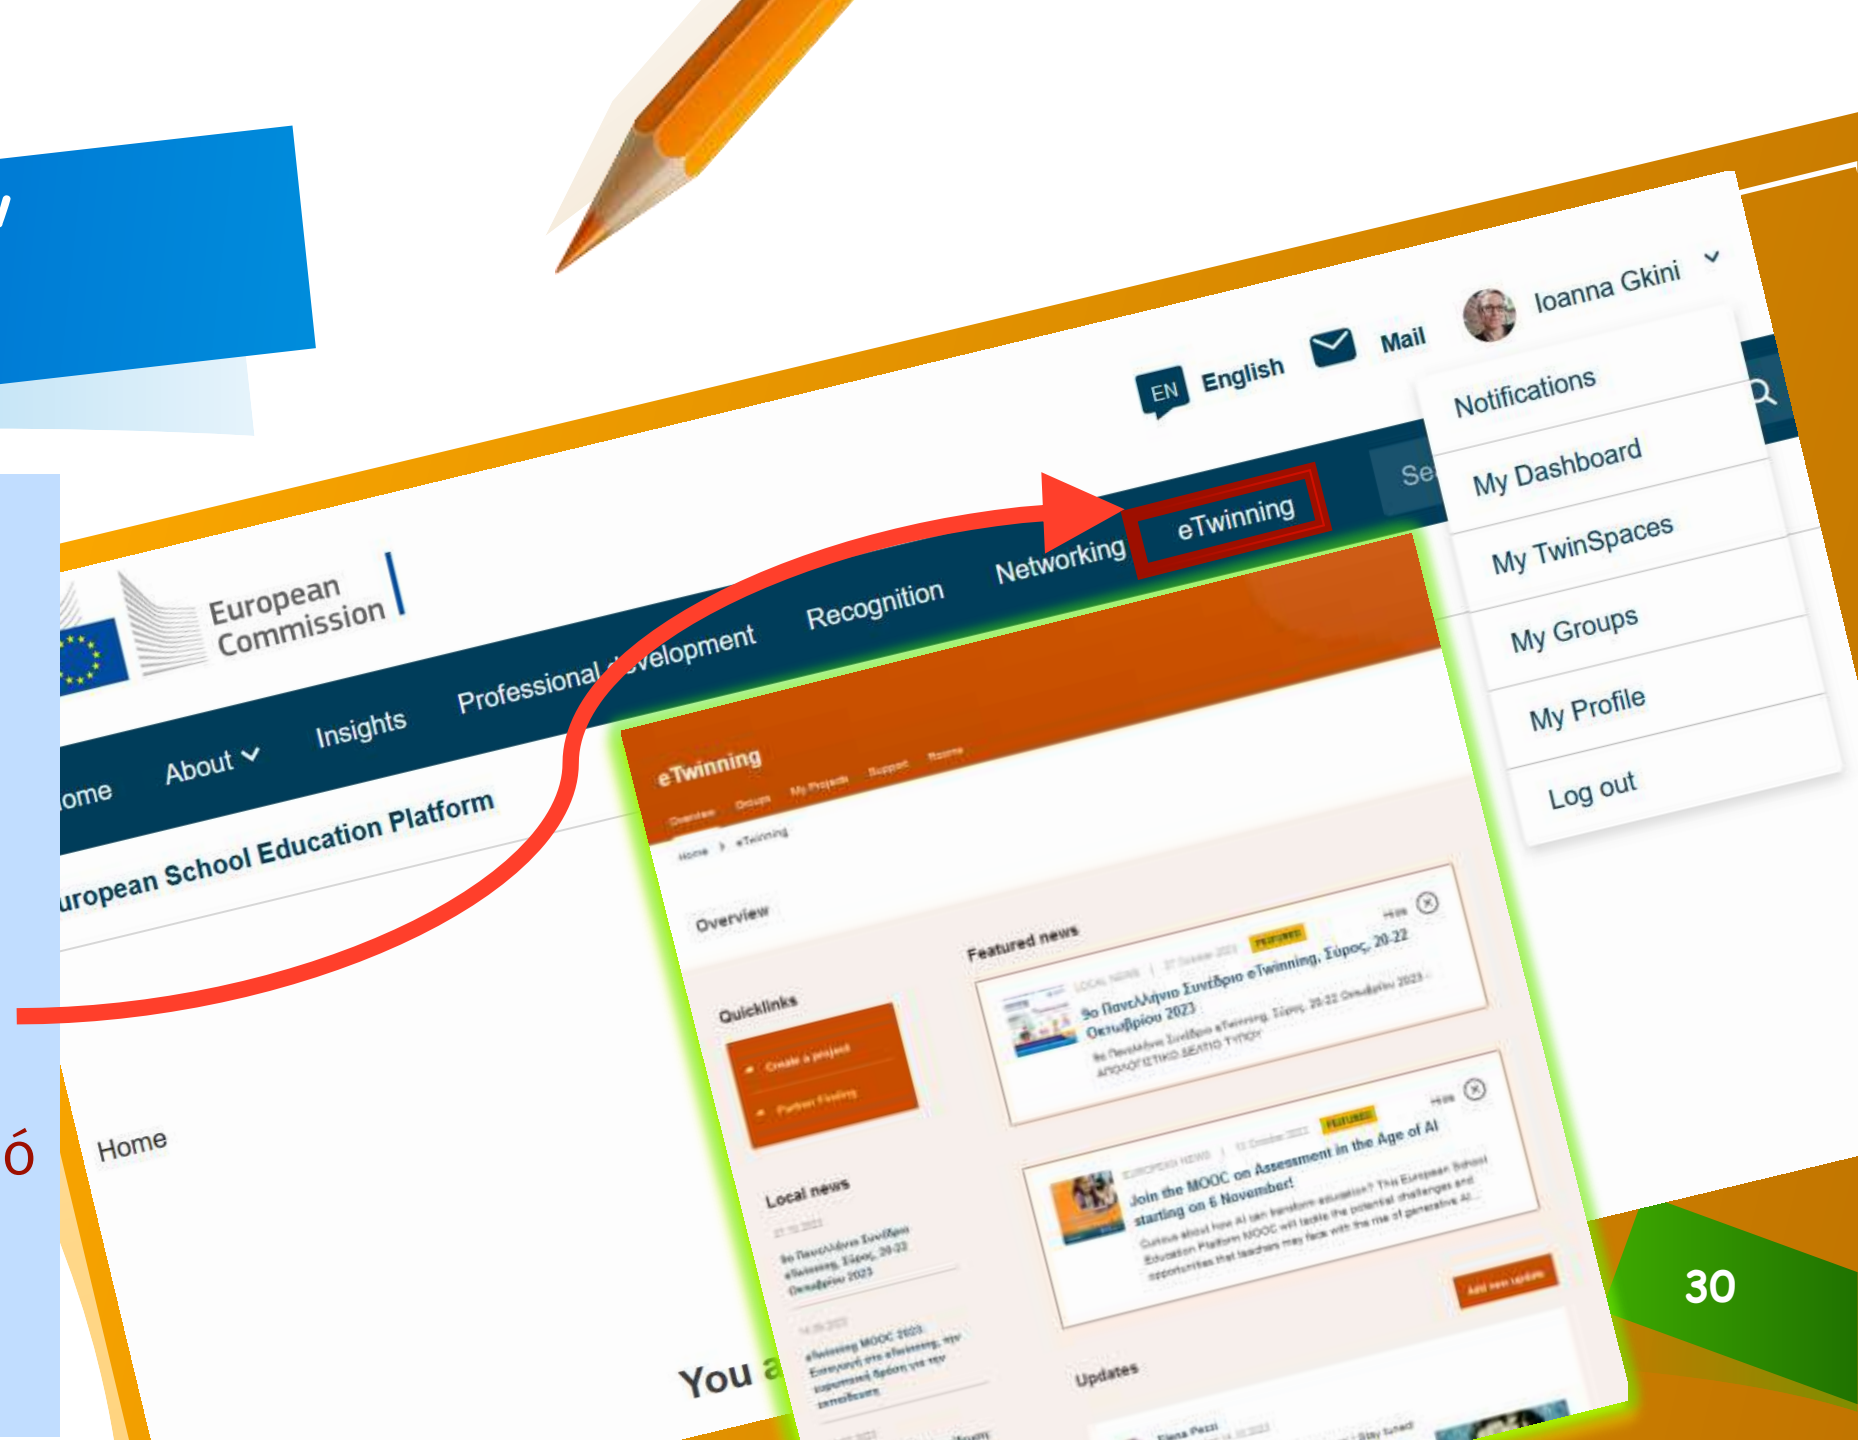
EN English Mail Ioanna Gkini

Notifications
My Dashboard
My TwinSpaces
My Groups
My Profile
Log out

European Commission

ome About Insights Professional development Recognition Networking eTwinning Se

uropean School Education Platform

eTwinning

Overview

Quicklinks
Create a project
Partner Finding

Featured news

9ο Πανελλήνιο Συνέδριο eTwinning, Σύρος, 20-22 Οκτωβρίου 2023

Join the MOOC on Assessment in the Age of AI starting on 6 November!

Local news

Updates

Home

You a

ó

30